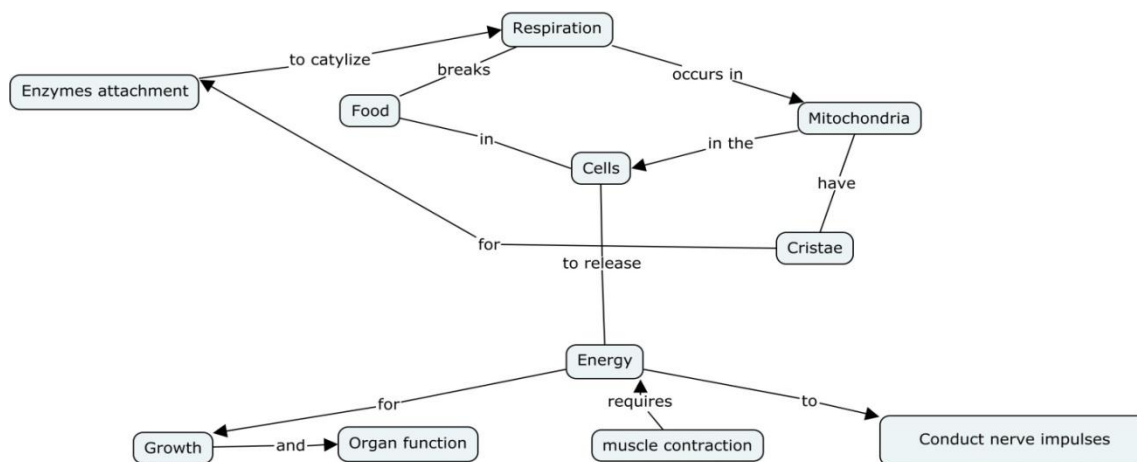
Respiration

to catylize

Enzymes attachment

breaks

occurs in

Food

Mitochondria

in

in the

Cells

have

for

Cristae

to release

Energy

for

requires

to

Growth

and

Organ function

muscle contraction

Conduct nerve impulses